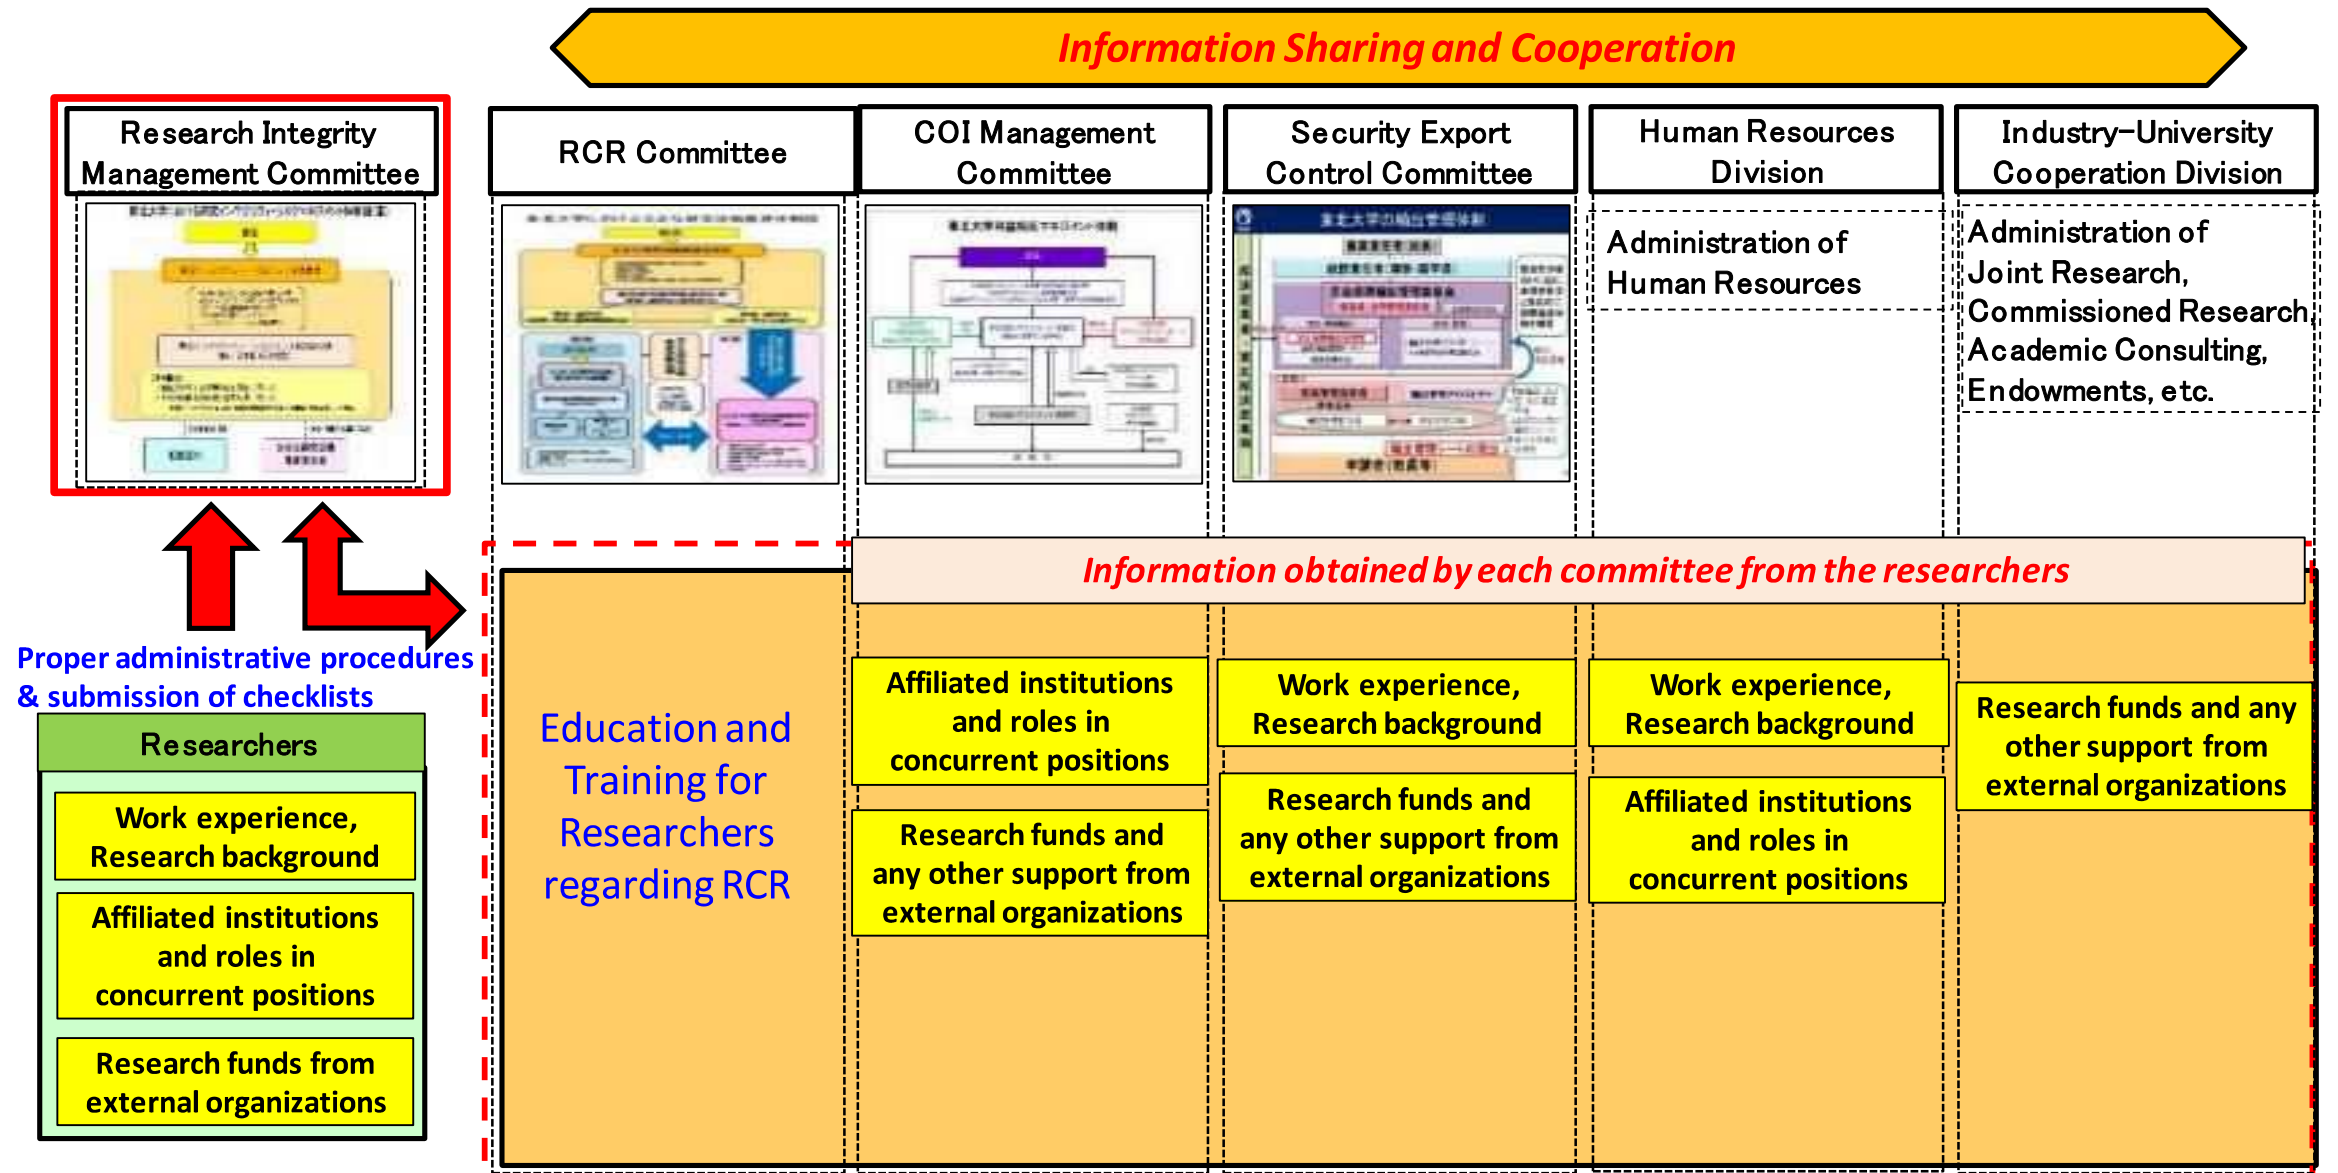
Information Sharing and Cooperation

Research Integrity Management Committee

RCR Committee

COI Management Committee

Security Export Control Committee

Human Resources Division

Industry–University Cooperation Division

Administration of Human Resources

Administration of Joint Research, Commissioned Research, Academic Consulting, Endowments, etc.

Information obtained by each committee from the researchers

Proper administrative procedures & submission of checklists

Researchers

Work experience, Research background

Affiliated institutions and roles in concurrent positions

Research funds from external organizations

Education and Training for Researchers regarding RCR

Affiliated institutions and roles in concurrent positions

Research funds and any other support from external organizations

Work experience, Research background

Research funds and any other support from external organizations

Work experience, Research background

Affiliated institutions and roles in concurrent positions

Research funds and any other support from external organizations